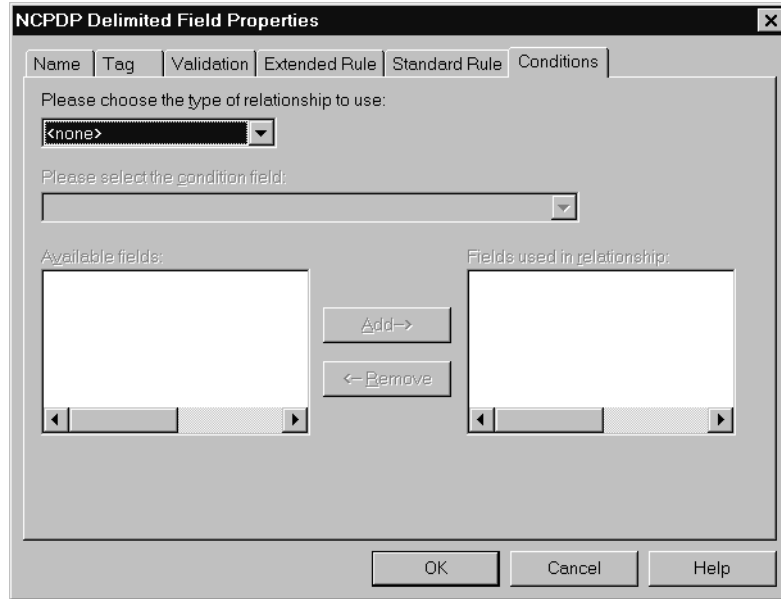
NCPDP Delimited Field Properties

Name | Tag | Validation | Extended Rule | Standard Rule | Conditions

Please choose the type of relationship to use:

<none>

Please select the condition field:

Available fields:

Fields used in relationship:

Add–>

<–Remove

OK

Cancel

Help